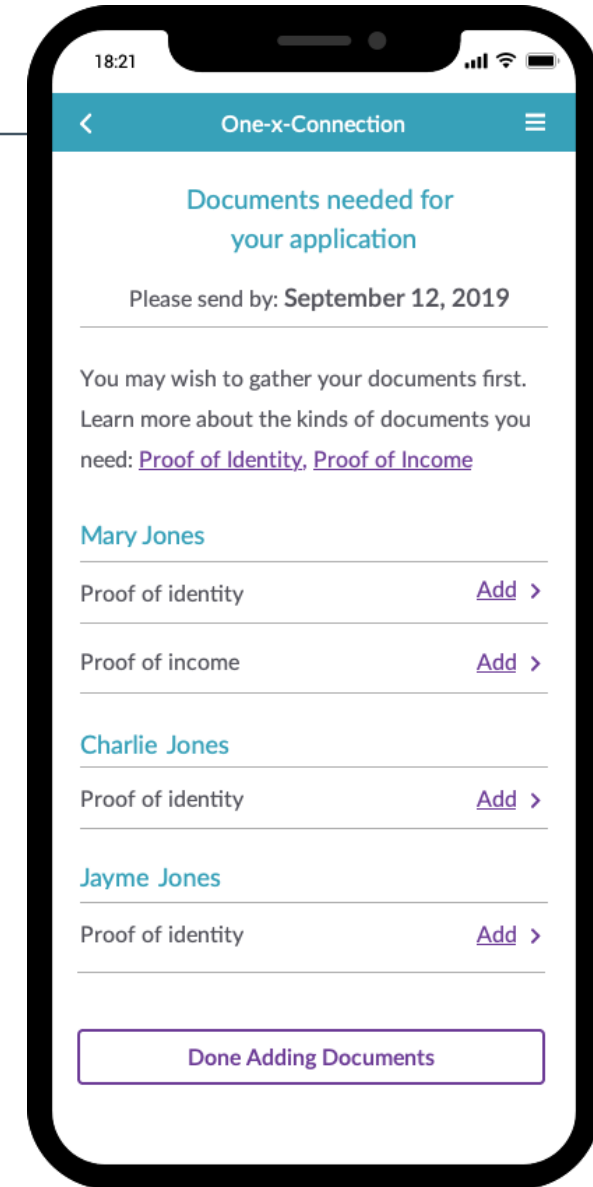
18:21

One-x-Connection

Documents needed for your application

Please send by: **September 12, 2019**

You may wish to gather your documents first. Learn more about the kinds of documents you need: Proof of Identity, Proof of Income

Mary Jones

Proof of identity Add

Proof of income Add

Charlie Jones

Proof of identity Add

Jayme Jones

Proof of identity Add

Done Adding Documents